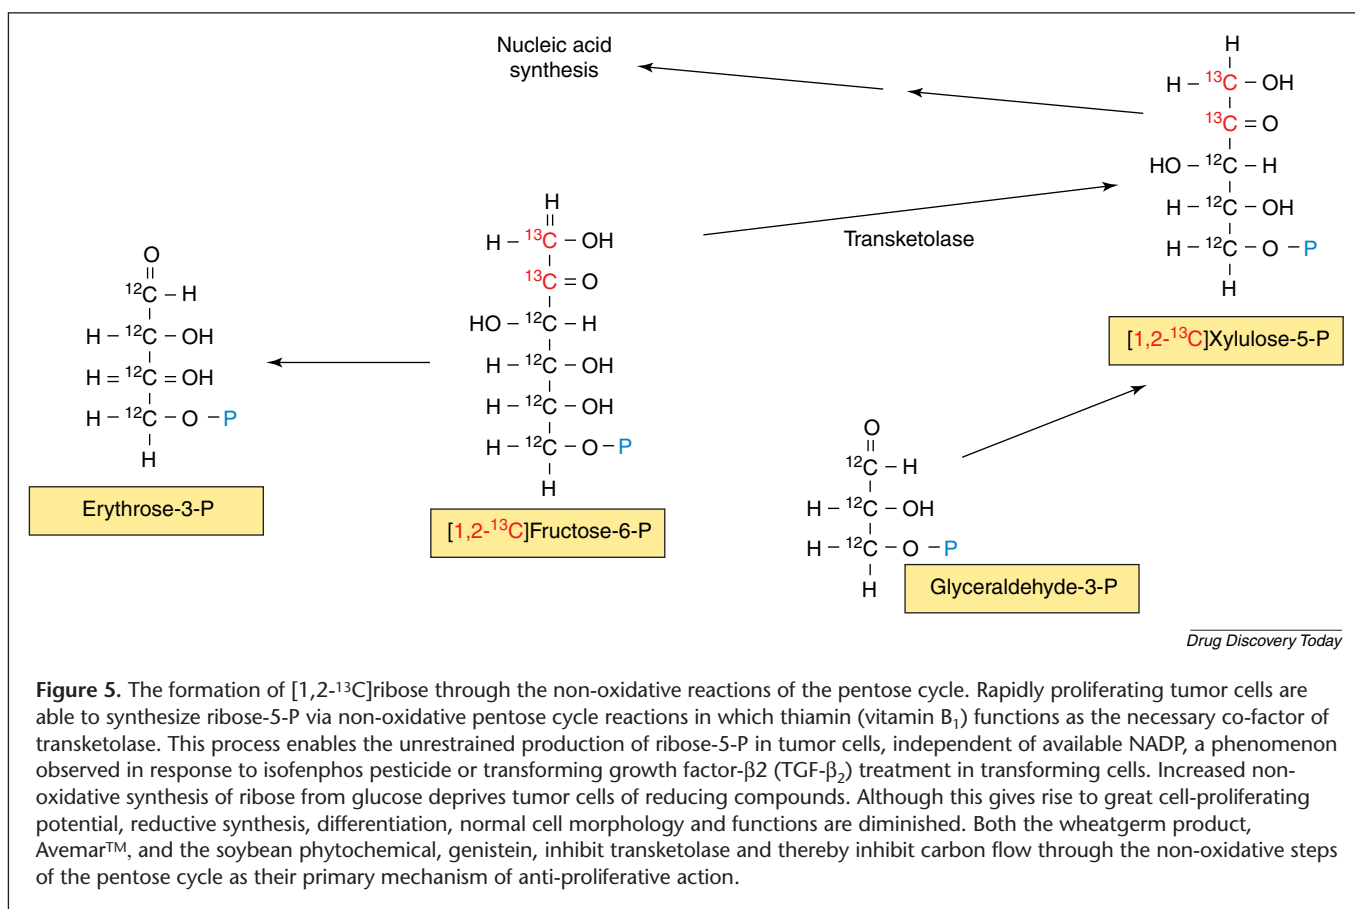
Nucleic acid synthesis

H
H – $^{13}$C – OH
$^{13}$C = O
HO – $^{12}$C – H
H – $^{12}$C – OH
H – $^{12}$C – O – P
H

Transketolase

[1,2-$^{13}$C]Xylulose-5-P

O
$^{12}$C – H
H – $^{12}$C – OH
H = $^{12}$C = OH
H – $^{12}$C – O – P
H

Erythrose-3-P

H
H – $^{13}$C – OH
$^{13}$C = O
HO – $^{12}$C – H
H – $^{12}$C – OH
H – $^{12}$C – OH
H – $^{12}$C – O – P
H

[1,2-$^{13}$C]Fructose-6-P

O
$^{12}$C – H
H – $^{12}$C – OH
H – $^{12}$C – O – P
H

Glyceraldehyde-3-P

Drug Discovery Today

**Figure 5.** The formation of [1,2-$^{13}$C]ribose through the non-oxidative reactions of the pentose cycle. Rapidly proliferating tumor cells are able to synthesize ribose-5-P via non-oxidative pentose cycle reactions in which thiamin (vitamin B$_1$) functions as the necessary co-factor of transketolase. This process enables the unrestrained production of ribose-5-P in tumor cells, independent of available NADP, a phenomenon observed in response to isofenphos pesticide or transforming growth factor-β2 (TGF-β$_2$) treatment in transforming cells. Increased non-oxidative synthesis of ribose from glucose deprives tumor cells of reducing compounds. Although this gives rise to great cell-proliferating potential, reductive synthesis, differentiation, normal cell morphology and functions are diminished. Both the wheatgerm product, Avemar™, and the soybean phytochemical, genistein, inhibit transketolase and thereby inhibit carbon flow through the non-oxidative steps of the pentose cycle as their primary mechanism of anti-proliferative action.